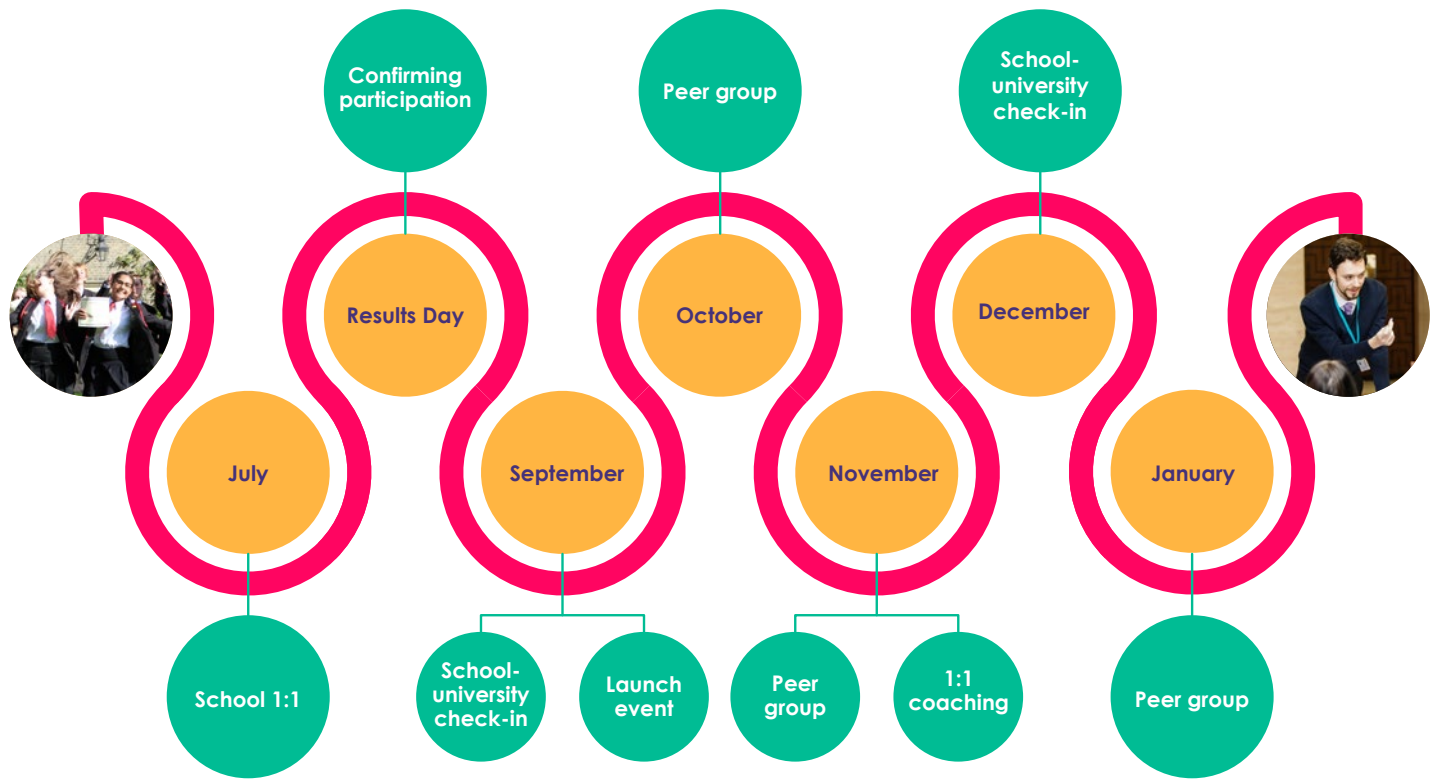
July

School 1:1

Results Day

Confirming participation

September

School-university check-in

Launch event

October

Peer group

November

Peer group

1:1 coaching

December

School-university check-in

January

Peer group